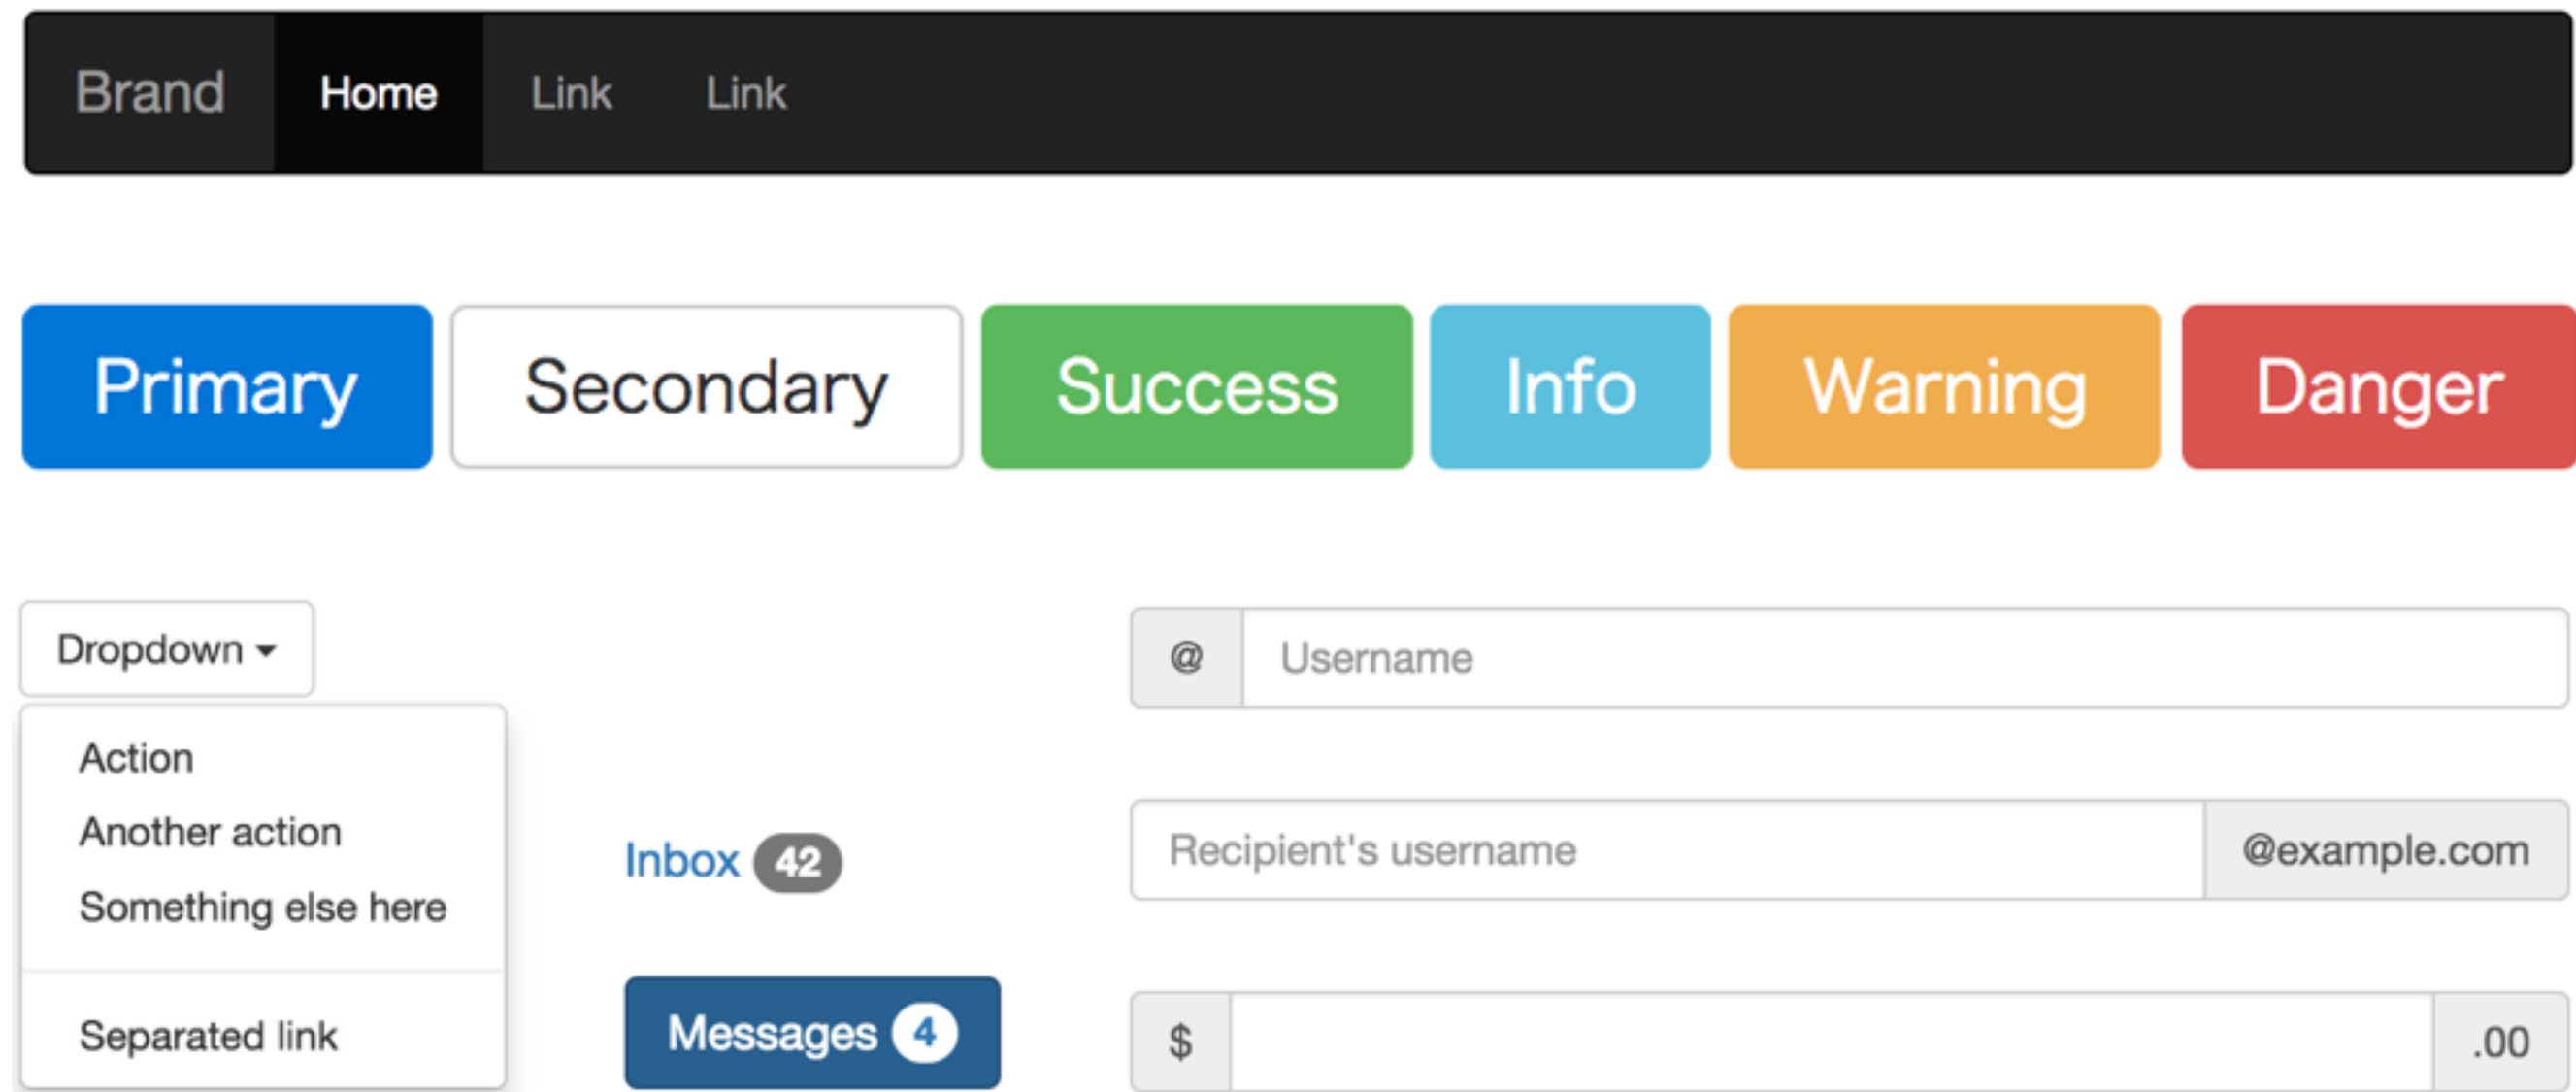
Brand Home Link Link

Primary Secondary Success Info Warning Danger

Dropdown

Action
Another action
Something else here

Separated link

Inbox 42

Messages 4

@ Username

Recipient's username @example.com

$ .00